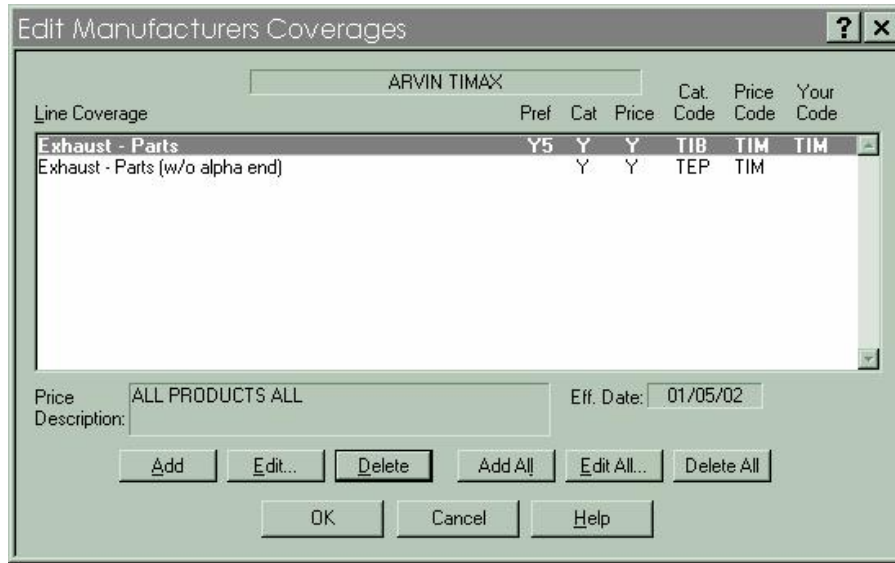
Edit Manufacturers Coverages

? ×

ARVIN TIMAX

| Line Coverage | Pref | Cat | Price | Cat. Code | Price Code | Your Code |
|---|---|---|---|---|---|---|
| Exhaust - Parts | Y5 | Y | Y | TIB | TIM | TIM |
| Exhaust - Parts (w/o alpha end) | | Y | Y | TEP | TIM | |

Price Description: ALL PRODUCTS ALL

Eff. Date: 01/05/02

Add Edit... Delete Add All Edit All... Delete All

OK Cancel Help